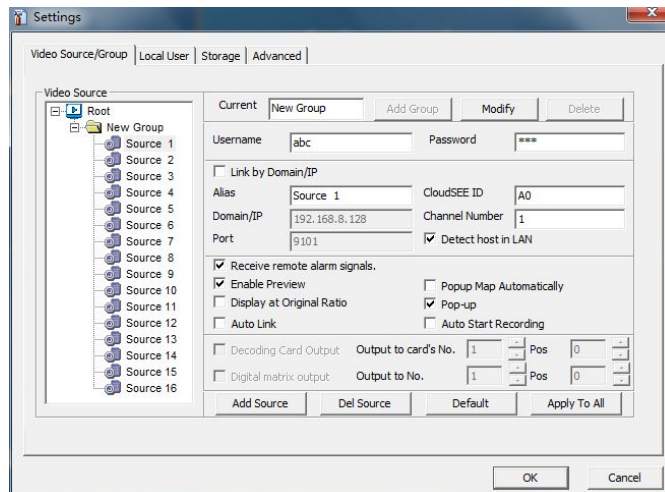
Settings

Video Source/Group | Local User | Storage | Advanced

Video Source

Root
New Group
Source 1
Source 2
Source 3
Source 4
Source 5
Source 6
Source 7
Source 8
Source 9
Source 10
Source 11
Source 12
Source 13
Source 14
Source 15
Source 16

Current New Group Add Group Modify Delete

Username abc Password ***

Link by Domain/IP

Alias Source 1 CloudSEE ID A0

Domain/IP 192.168.8.128 Channel Number 1

Port 9101 Detect host in LAN

Receive remote alarm signals.

Enable Preview Popup Map Automatically

Display at Original Ratio Pop-up

Auto Link Auto Start Recording

Decoding Card Output Output to card's No. 1 Pos 0

Digital matrix output Output to No. 1 Pos 0

Add Source Del Source Default Apply To All

OK Cancel